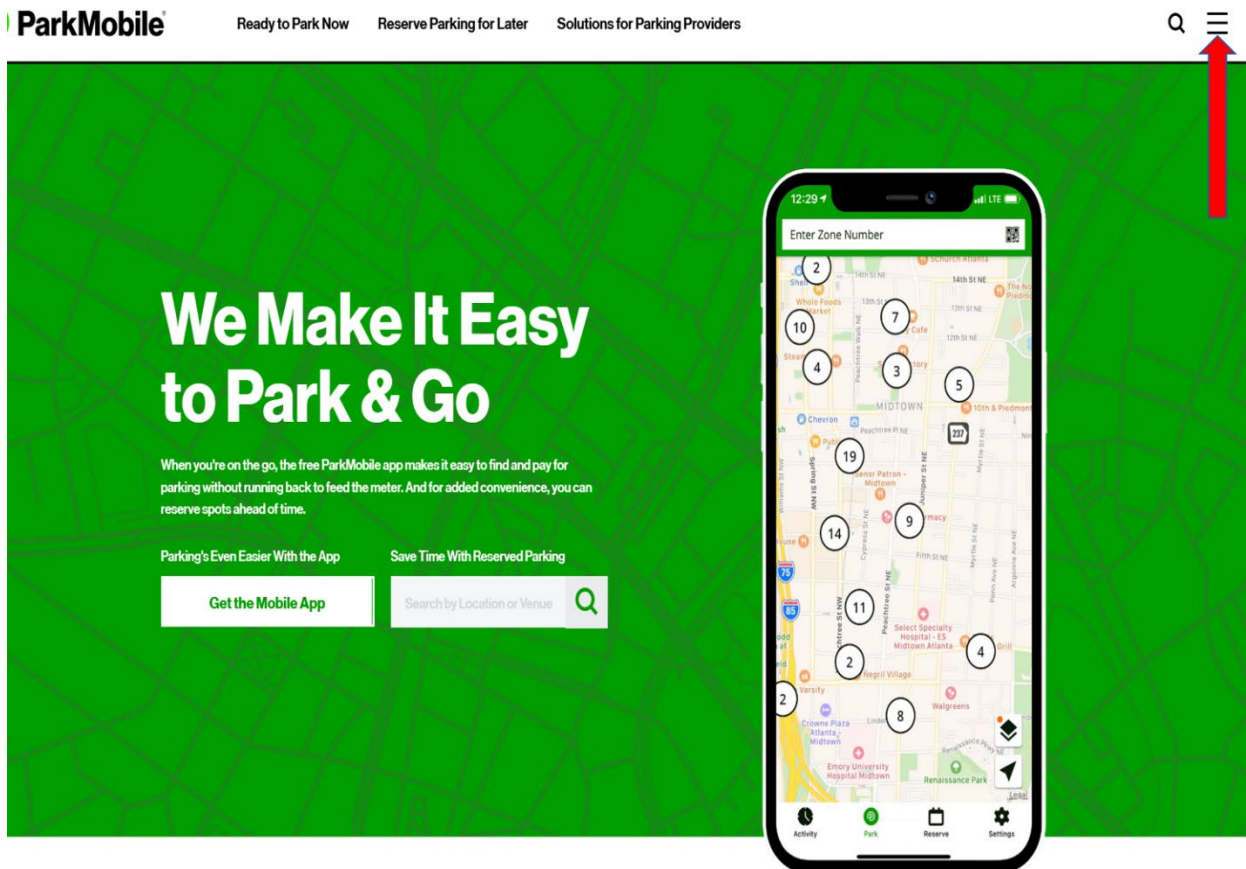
ParkMobile

Ready to Park Now Reserve Parking for Later Solutions for Parking Providers

We Make It Easy to Park & Go

When you're on the go, the free ParkMobile app makes it easy to find and pay for parking without running back to feed the meter. And for added convenience, you can reserve spots ahead of time.

Parking's Even Easier With the App

Get the Mobile App

Save Time With Reserved Parking

Search by Location or Venue

12:29 LTE

Enter Zone Number

2
14th St NE
Whole Foods Market
13th St
7
10
Cafe
12th St NE
4
3
5
MIDTOWN
10th & Piedmont
Chevron
Peachtree Pl NE
237
19
Senor Patron - Midtown
Spring St NW
Juniper St NE
9
Pharmacy
14
Cypress St NW
Fifth St NE
75
85
11
Peachtree St NE
Select Specialty Hospital - ES Midtown Atlanta
4
Grill
2
Negril Village
Varsity
2
8
Walgreens
Crowne Plaza Atlanta - Midtown
Emory University Hospital Midtown
Renaissance Park

Activity Park Reserve Settings